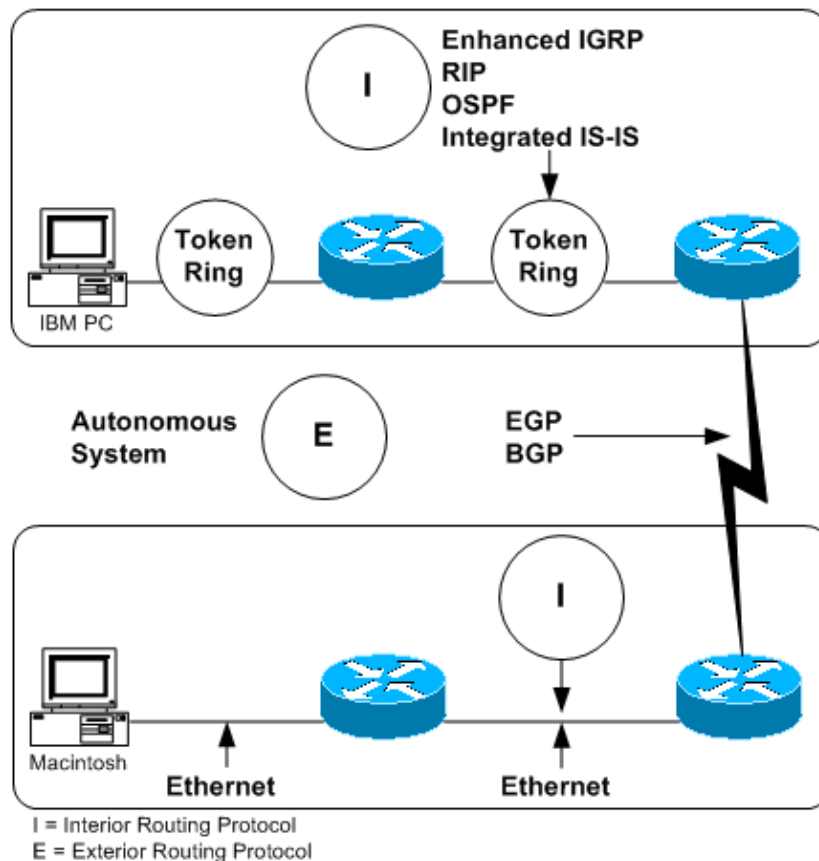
I

Enhanced IGRP
RIP
OSPF
Integrated IS-IS

Token Ring

Token Ring

IBM PC

Autonomous System

E

EGP
BGP

I

Macintosh

Ethernet

Ethernet

I = Interior Routing Protocol
E = Exterior Routing Protocol